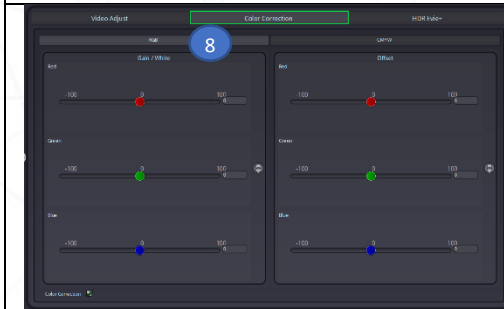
Video Adjust

Color Correction

HDR Exte

8

Gain / White

Red

-100

0

100

0

Green

-100

0

100

0

Blue

-100

0

100

0

Offset

Red

-100

0

100

0

Green

-100

0

100

0

Blue

-100

0

100

0

Color Correction